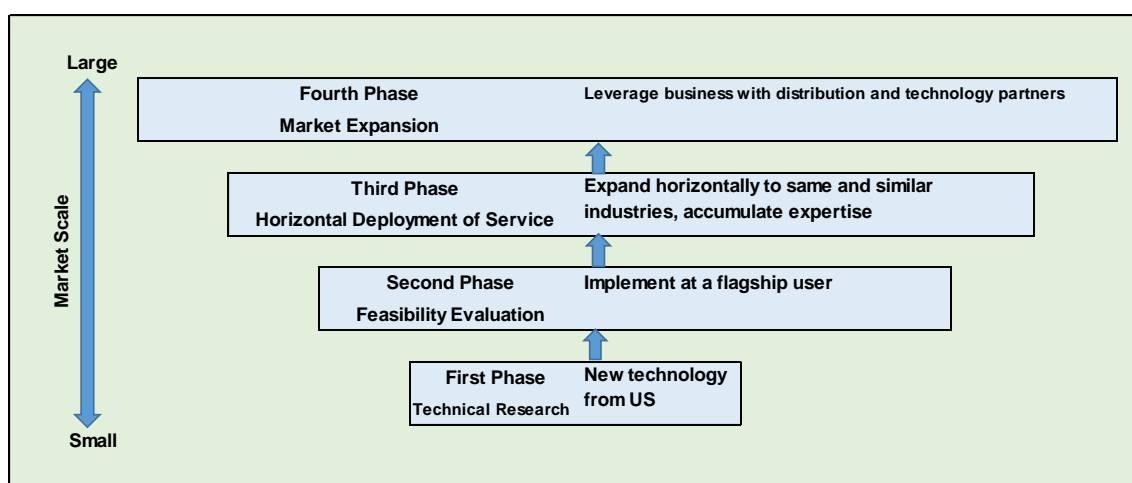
Large

Market Scale

Small

Fourth Phase
Market Expansion

Leverage business with distribution and technology partners

Third Phase
Horizontal Deployment of Service

Expand horizontally to same and similar industries, accumulate expertise

Second Phase
Feasibility Evaluation

Implement at a flagship user

First Phase
Technical Research

New technology from US